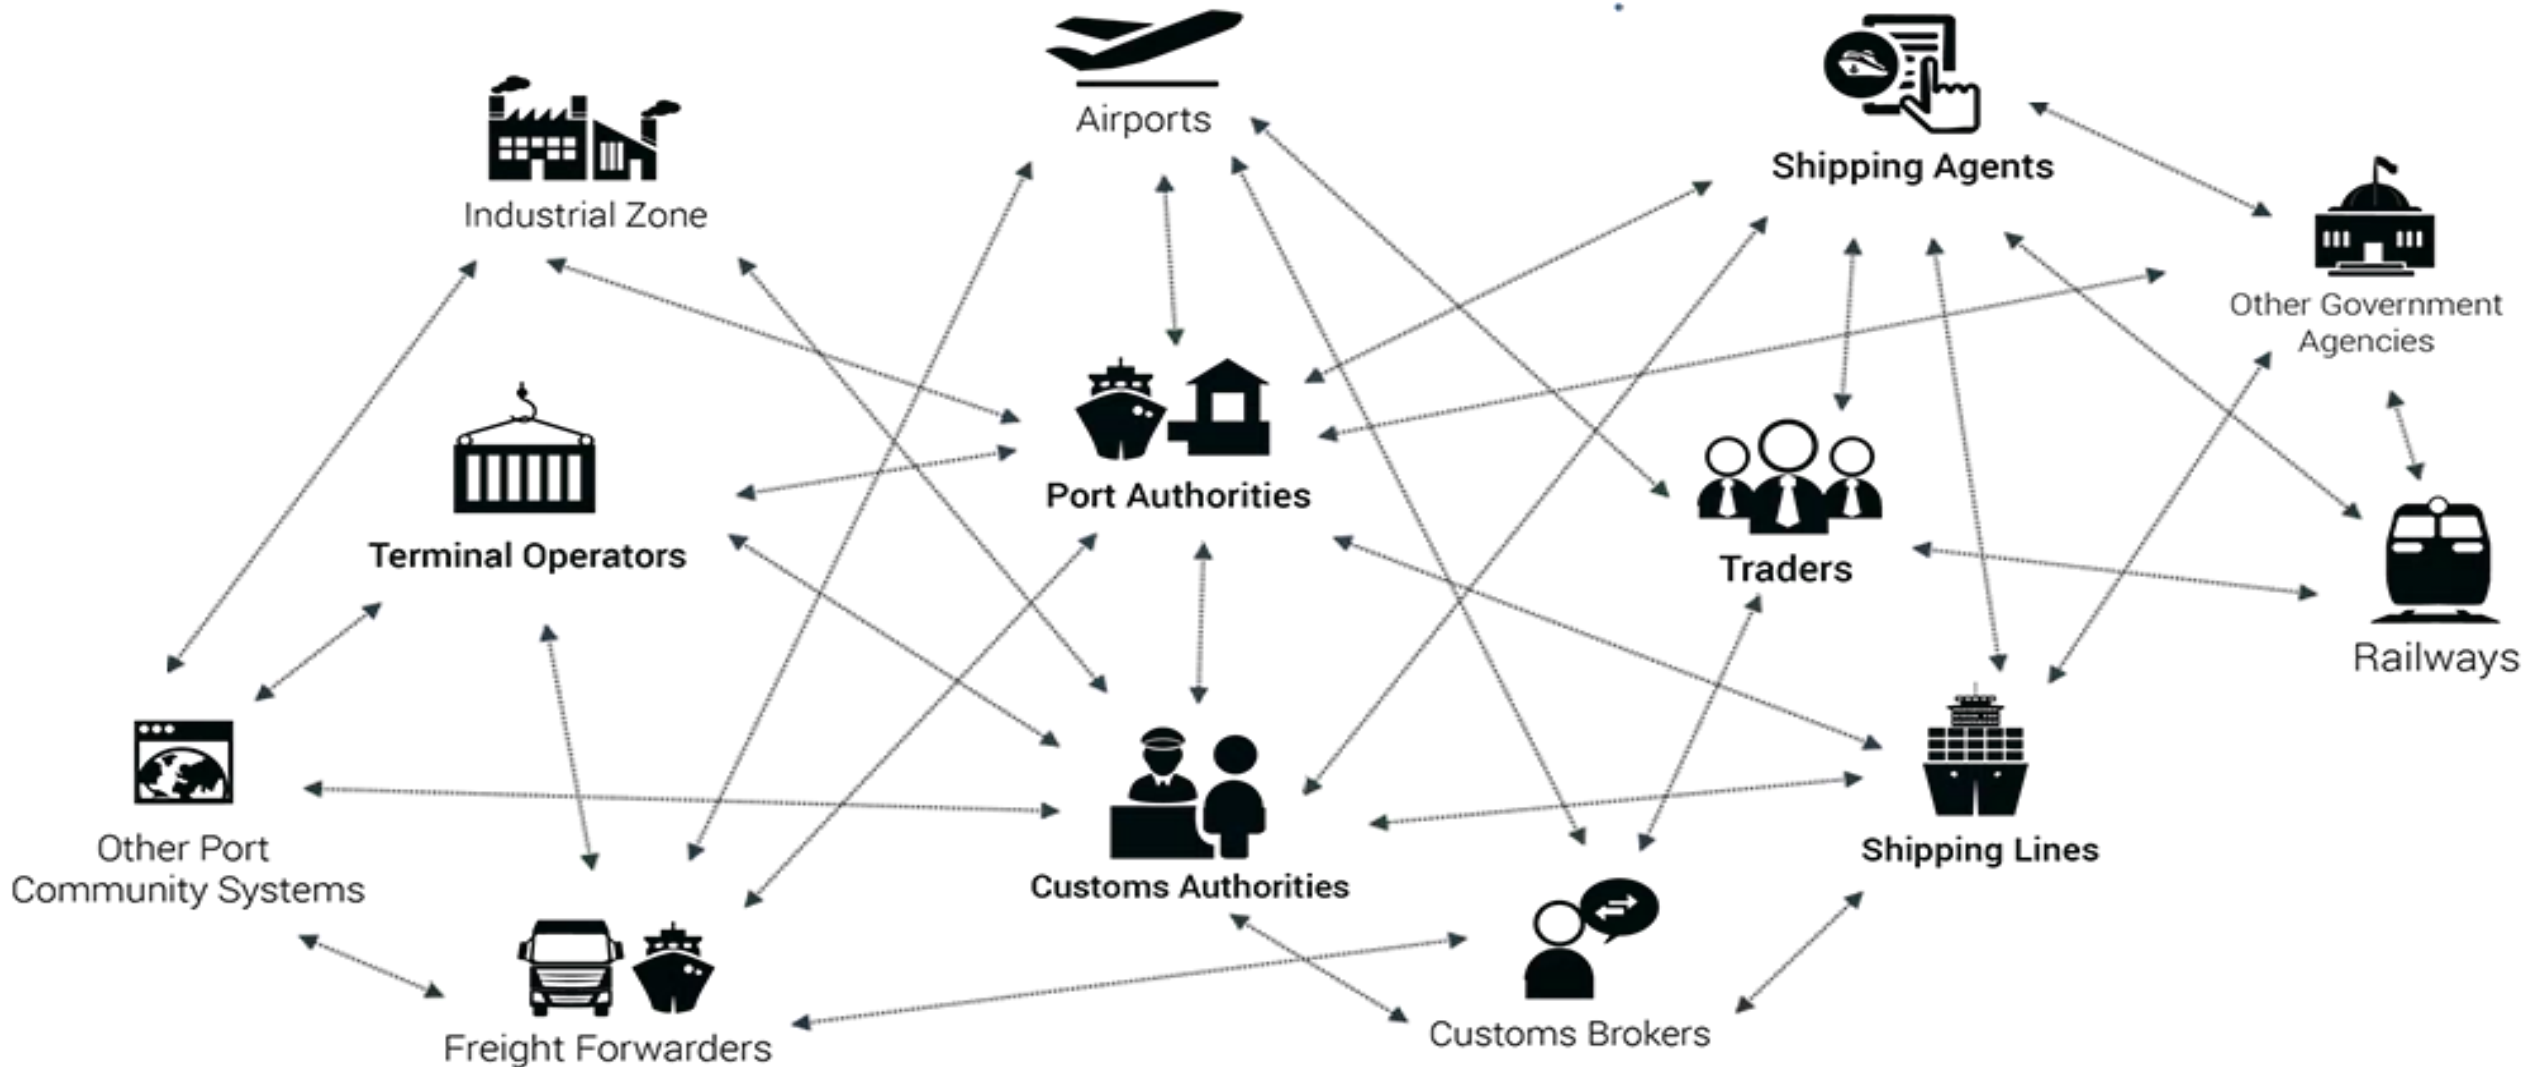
Airports

Shipping Agents

Industrial Zone

Other Government Agencies

Port Authorities

Terminal Operators

Traders

Railways

Other Port Community Systems

Customs Authorities

Shipping Lines

Freight Forwarders

Customs Brokers